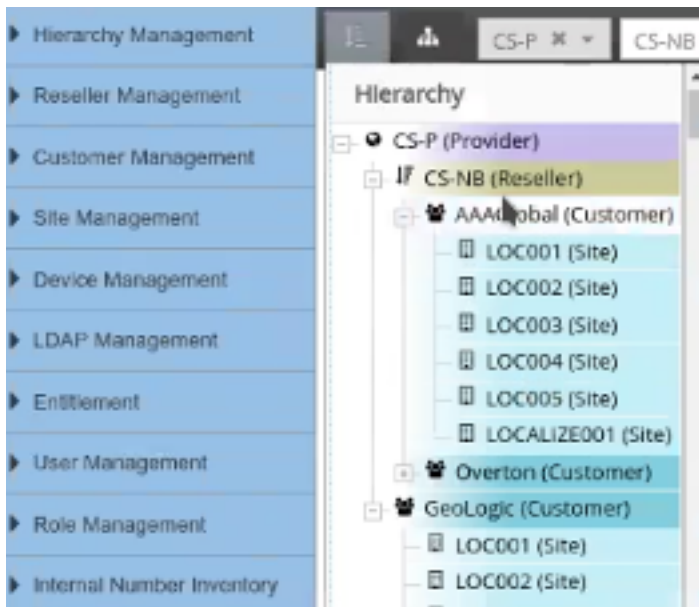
Hierarchy Management
Reseller Management
Customer Management
Site Management
Device Management
LDAP Management
Entitlement
User Management
Role Management
Internal Number Inventory

CS-P
CS-NB

Hierarchy
CS-P (Provider)
CS-NB (Reseller)
AAAGlobal (Customer)
LOC001 (Site)
LOC002 (Site)
LOC003 (Site)
LOC004 (Site)
LOC005 (Site)
LOCALIZE001 (Site)
Overton (Customer)
GeoLogic (Customer)
LOC001 (Site)
LOC002 (Site)